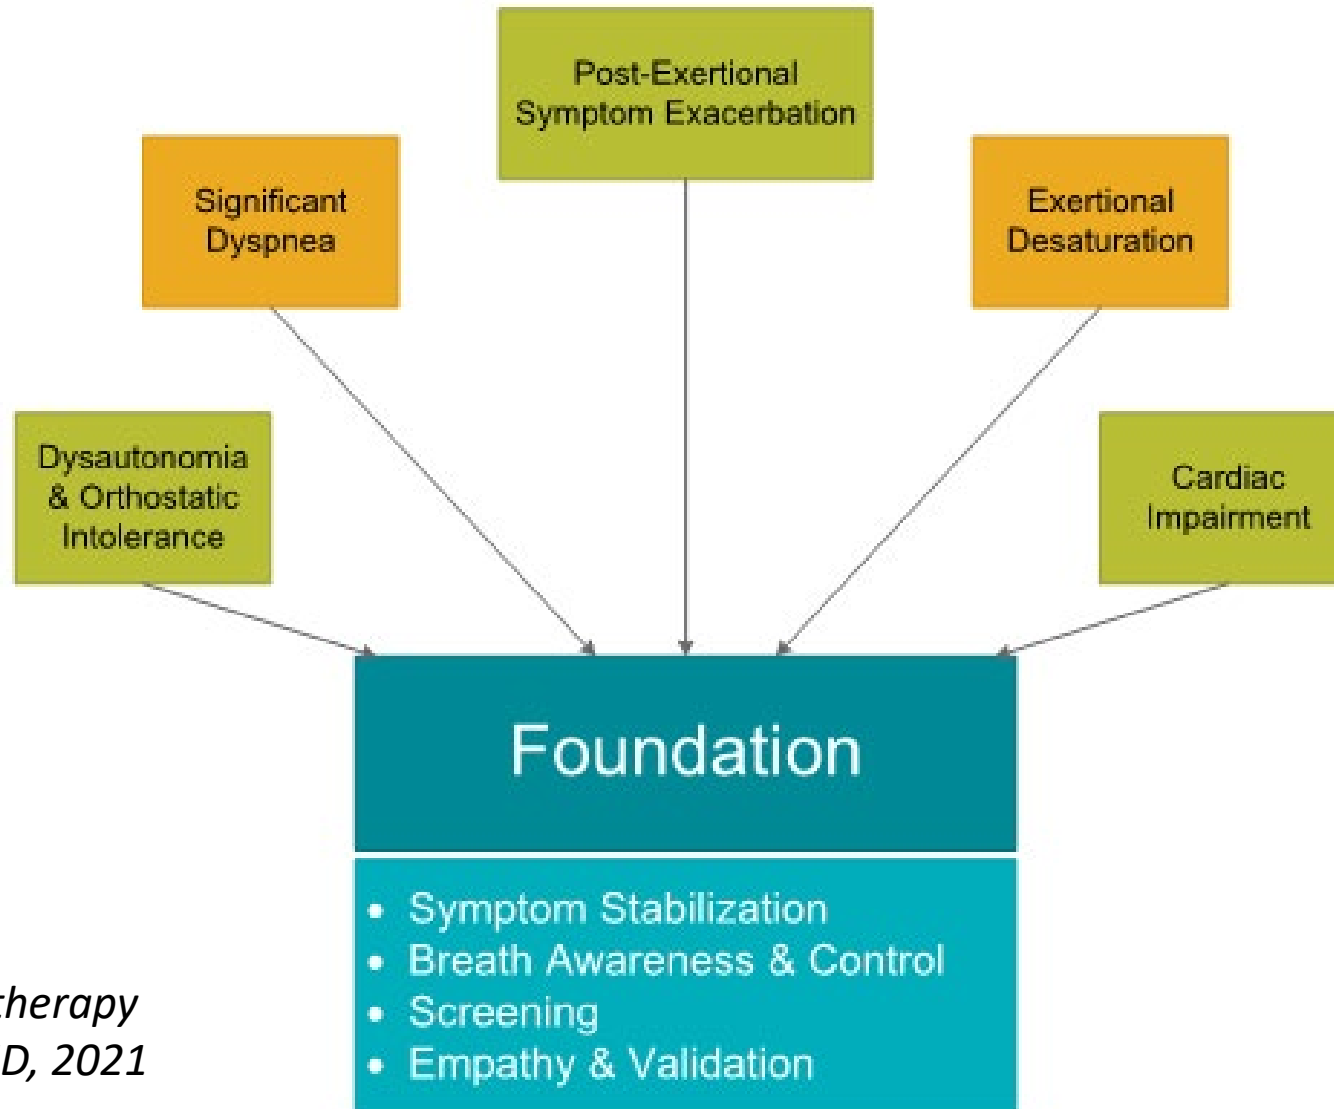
Post-Exertional Symptom Exacerbation

Significant Dyspnea

Exertional Desaturation

Dysautonomia & Orthostatic Intolerance

Cardiac Impairment

Foundation

- Symptom Stabilization
- Breath Awareness & Control
- Screening
- Empathy & Validation

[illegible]therapy
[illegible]D, 2021